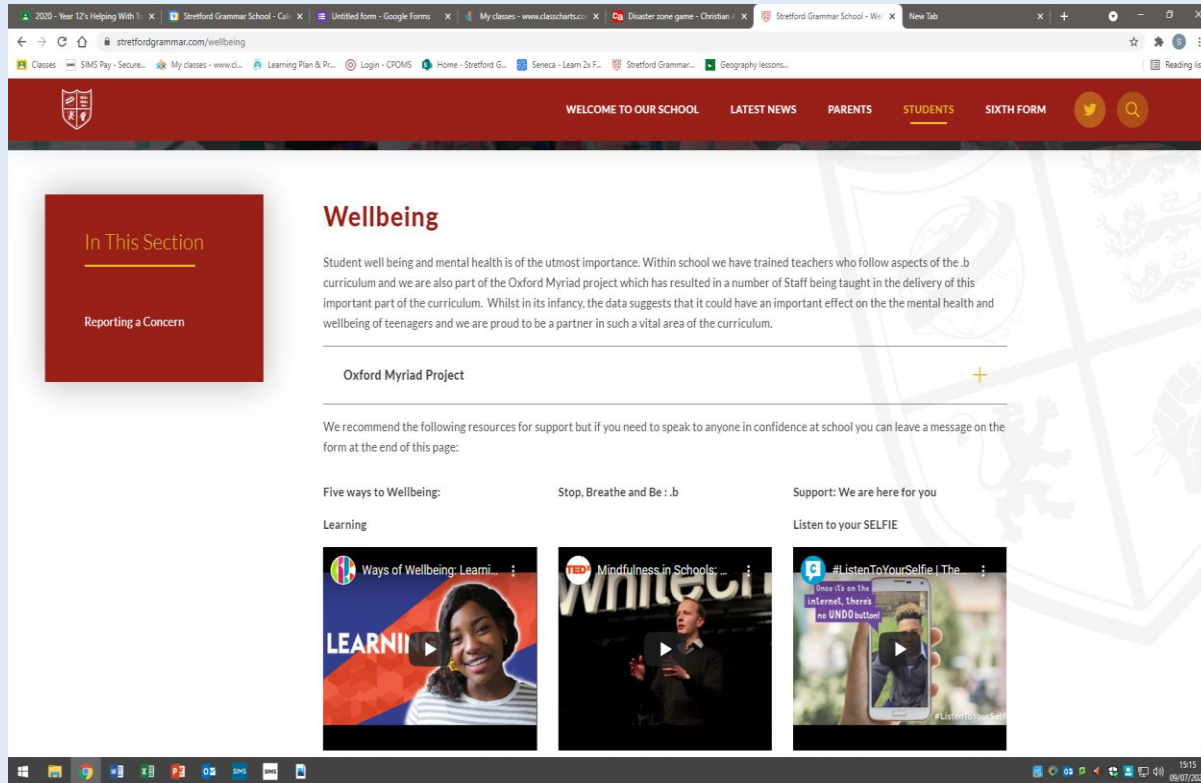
2020 - Year 12's Helping With Th | Stretford Grammar School - Cal | Untitled form - Google Forms | My classes - www.classcharts.co | Disaster zone game - Christian | Stretford Grammar School - We | New Tab

stretfordgrammar.com/wellbeing

Classes | SIMS Pay - Secure... | My classes - www.cl... | Learning Plan & Pr... | Login - CPOMS | Home - Stretford G... | Seneca - Learn 2x F... | Stretford Grammar... | Geography lessons... | Reading list

WELCOME TO OUR SCHOOL LATEST NEWS PARENTS STUDENTS SIXTH FORM

In This Section

Reporting a Concern

Wellbeing

Student well being and mental health is of the utmost importance. Within school we have trained teachers who follow aspects of the .b curriculum and we are also part of the Oxford Myriad project which has resulted in a number of Staff being taught in the delivery of this important part of the curriculum. Whilst in its infancy, the data suggests that it could have an important effect on the the mental health and wellbeing of teenagers and we are proud to be a partner in such a vital area of the curriculum.

Oxford Myriad Project

+

We recommend the following resources for support but if you need to speak to anyone in confidence at school you can leave a message on the form at the end of this page:

Five ways to Wellbeing: Learning

Stop, Breathe and Be : .b

Support: We are here for you Listen to your SELFIE

Ways of Wellbeing: Learni...

LEARNI

Mindfulness in Schools: ...

#ListenToYourSelfie | The...

Once it's on the internet, there's no UNDO button!

#ListenToYourSelfi

15:15 09/07/20